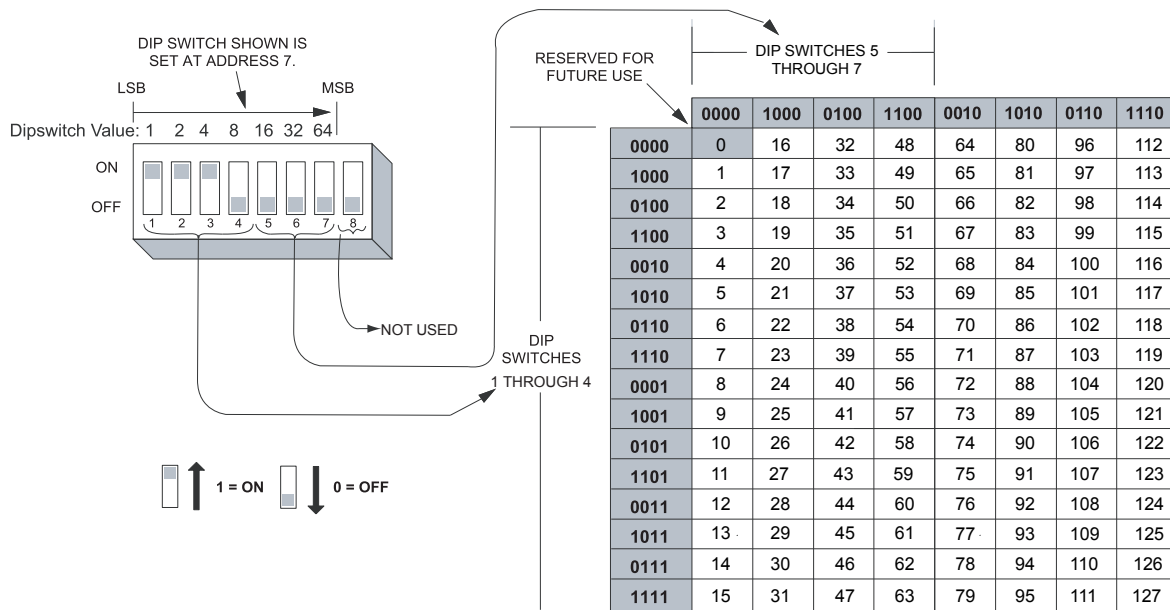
DIP SWITCH SHOWN IS SET AT ADDRESS 7.

LSB

MSB

Dipswitch Value: 1 2 4 8 16 32 64

ON

OFF

1 2 3 4 5 6 7 8

NOT USED

1 = ON

0 = OFF

RESERVED FOR FUTURE USE

DIP SWITCHES 5 THROUGH 7

DIP SWITCHES 1 THROUGH 4

| | 0000 | 1000 | 0100 | 1100 | 0010 | 1010 | 0110 | 1110 |
|---|---|---|---|---|---|---|---|---|
| 0000 | 0 | 16 | 32 | 48 | 64 | 80 | 96 | 112 |
| 1000 | 1 | 17 | 33 | 49 | 65 | 81 | 97 | 113 |
| 0100 | 2 | 18 | 34 | 50 | 66 | 82 | 98 | 114 |
| 1100 | 3 | 19 | 35 | 51 | 67 | 83 | 99 | 115 |
| 0010 | 4 | 20 | 36 | 52 | 68 | 84 | 100 | 116 |
| 1010 | 5 | 21 | 37 | 53 | 69 | 85 | 101 | 117 |
| 0110 | 6 | 22 | 38 | 54 | 70 | 86 | 102 | 118 |
| 1110 | 7 | 23 | 39 | 55 | 71 | 87 | 103 | 119 |
| 0001 | 8 | 24 | 40 | 56 | 72 | 88 | 104 | 120 |
| 1001 | 9 | 25 | 41 | 57 | 73 | 89 | 105 | 121 |
| 0101 | 10 | 26 | 42 | 58 | 74 | 90 | 106 | 122 |
| 1101 | 11 | 27 | 43 | 59 | 75 | 91 | 107 | 123 |
| 0011 | 12 | 28 | 44 | 60 | 76 | 92 | 108 | 124 |
| 1011 | 13 | 29 | 45 | 61 | 77 | 93 | 109 | 125 |
| 0111 | 14 | 30 | 46 | 62 | 78 | 94 | 110 | 126 |
| 1111 | 15 | 31 | 47 | 63 | 79 | 95 | 111 | 127 |